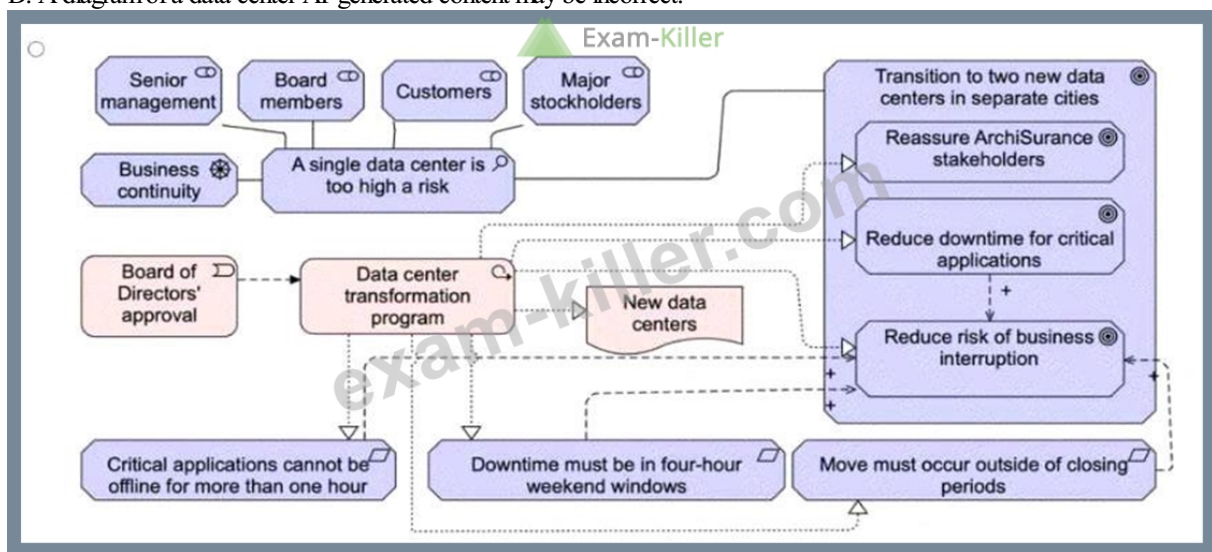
D. A diagram of a data center AI-generated content may be incorrect.

Exam-Killer

Senior management

Board members

Customers

Major stockholders

Business continuity

A single data center is too high a risk

Transition to two new data centers in separate cities

Reassure ArchiSurance stakeholders

Reduce downtime for critical applications

+

Board of Directors' approval

Data center transformation program

New data centers

Reduce risk of business interruption

+

+

+

Critical applications cannot be offline for more than one hour

Downtime must be in four-hour weekend windows

Move must occur outside of closing periods

exam-killer.com